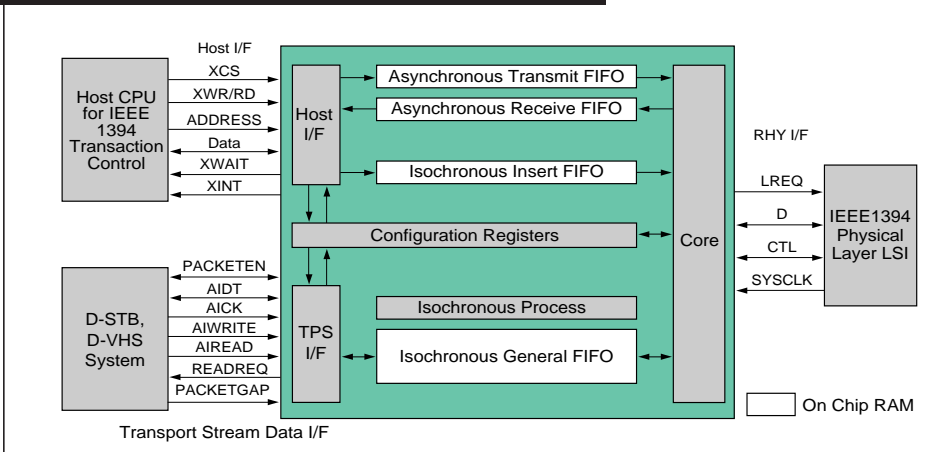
Host I/F

Host CPU for IEEE 1394 Transaction Control

XCS
XWR/RD
ADDRESS
Data
XWAIT
XINT

Host I/F

Asynchronous Transmit FIFO
Asynchronous Receive FIFO
Isochronous Insert FIFO
Configuration Registers
Isochronous Process
Isochronous General FIFO

Core

RHY I/F

LREQ
D
CTL
SYSCLK

IEEE1394 Physical Layer LSI

D-STB, D-VHS System

PACKETEN
AIDT
AICK
AIWRITE
AIREAD
READREQ
PACKETGAP

TPS I/F

On Chip RAM

Transport Stream Data I/F